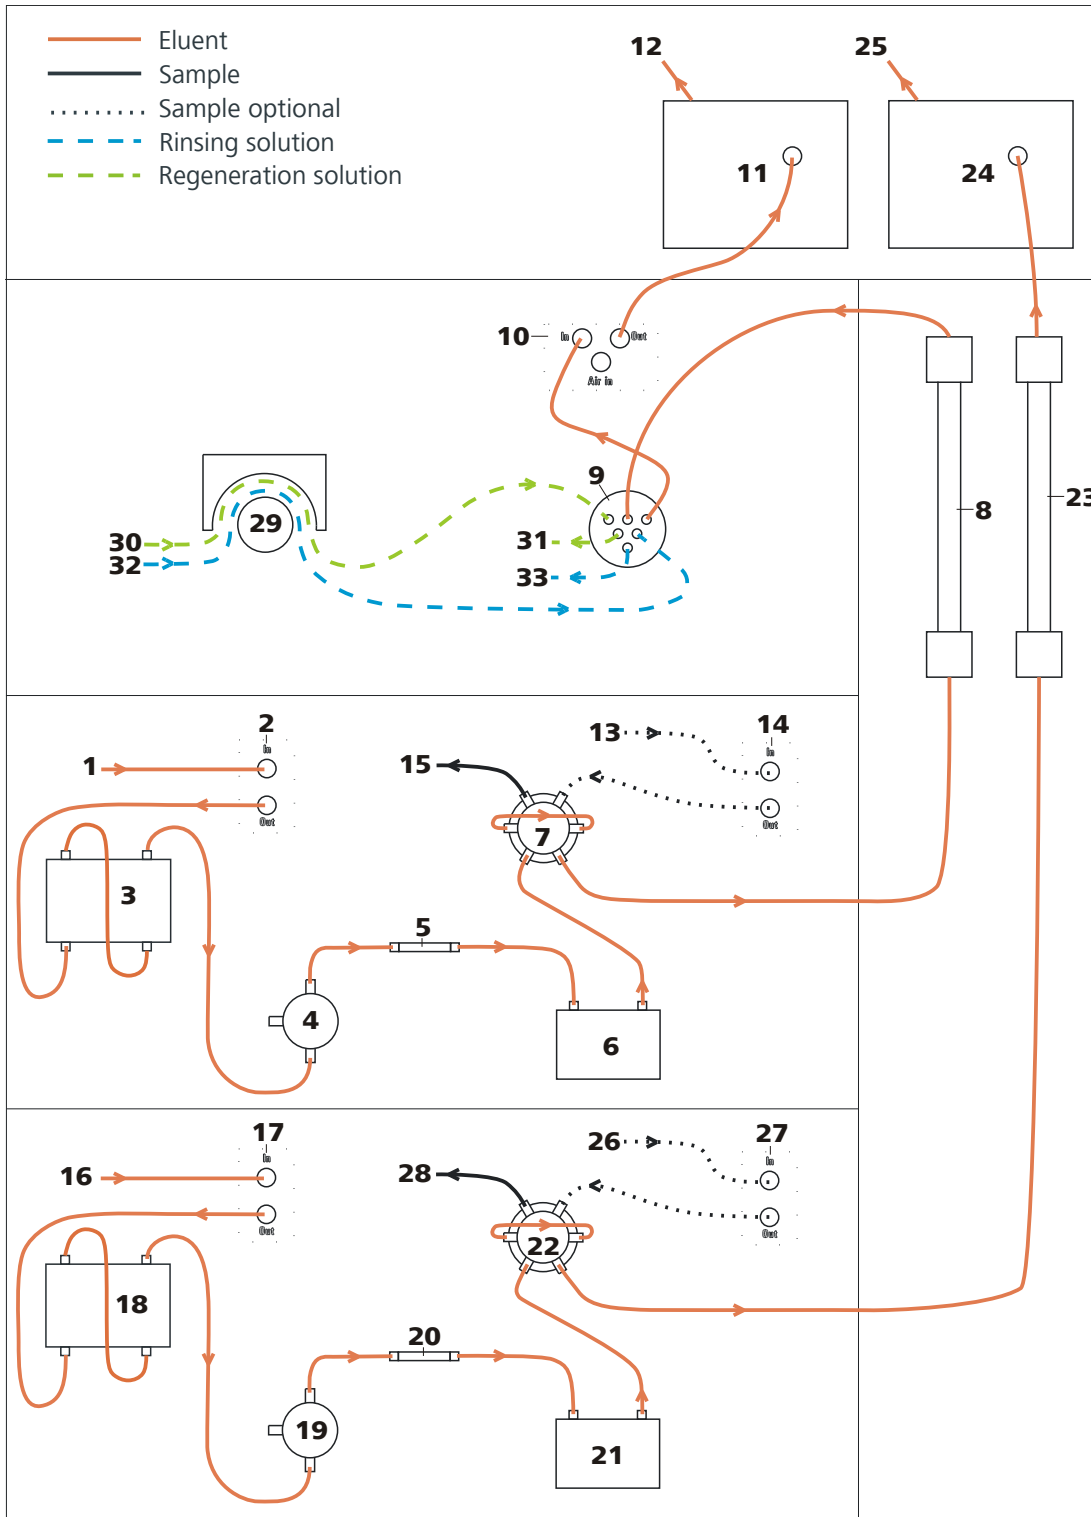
Eluent
Sample
Sample optional
Rinsing solution
Regeneration solution

12
25
11
24

10
In
Out
Air In
9
29
30
32
31
33
8
23

2
In
Out
1
3
4
5
6
15
7
13
14
In
Out

17
In
Out
16
18
19
20
21
28
22
26
27
In
Out